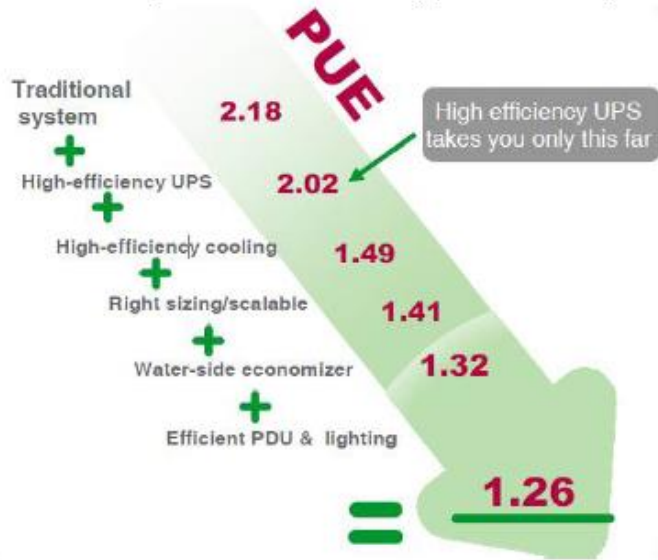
PUE

Traditional system

2.18

High efficiency UPS takes you only this far

+

High-efficiency UPS

2.02

+

High-efficiency cooling

1.49

+

Right sizing/scalable

1.41

+

Water-side economizer

1.32

+

Efficient PDU & lighting

=

1.26